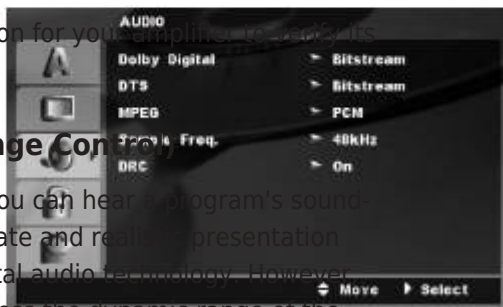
AUDIO

Dolby Digital ▸ Bitstream

DTS ▸ Bitstream

MPEG ▸ PCM

Sample Freq. ▸ 48kHz

DRC ▸ On

⇕ Move ▸ Select

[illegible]on for your amplifier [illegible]

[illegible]ge Contro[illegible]

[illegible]ou can hear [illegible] program's sound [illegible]ate and real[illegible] presentation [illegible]tal audio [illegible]. However,